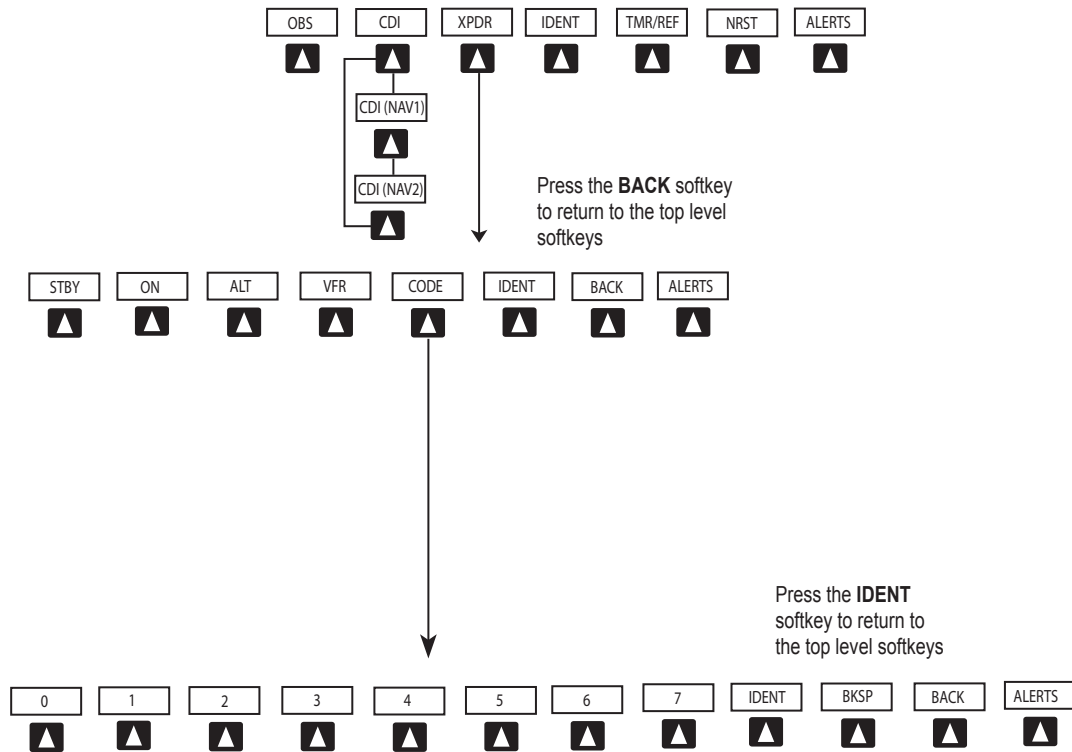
OBS CDI XPDR IDENT TMR/REF NRST ALERTS

CDI (NAV1)

CDI (NAV2)

Press the **BACK** softkey to return to the top level softkeys

STBY ON ALT VFR CODE IDENT BACK ALERTS

Press the **IDENT** softkey to return to the top level softkeys

0 1 2 3 4 5 6 7 IDENT BKSP BACK ALERTS